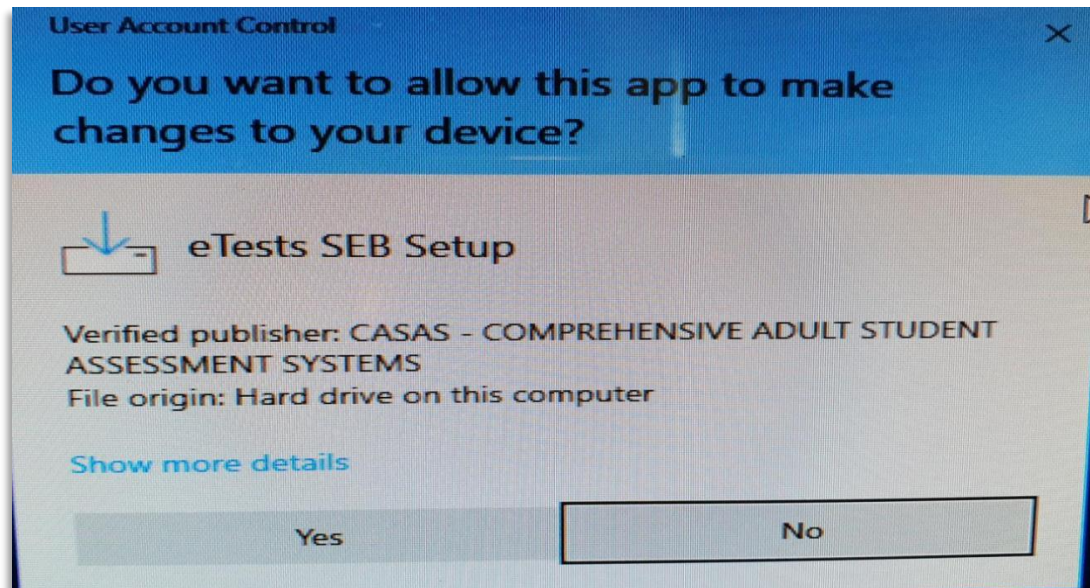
User Account Control

×

Do you want to allow this app to make changes to your device?

eTests SEB Setup

Verified publisher: CASAS - COMPREHENSIVE ADULT STUDENT ASSESSMENT SYSTEMS
File origin: Hard drive on this computer

Show more details

Yes

No